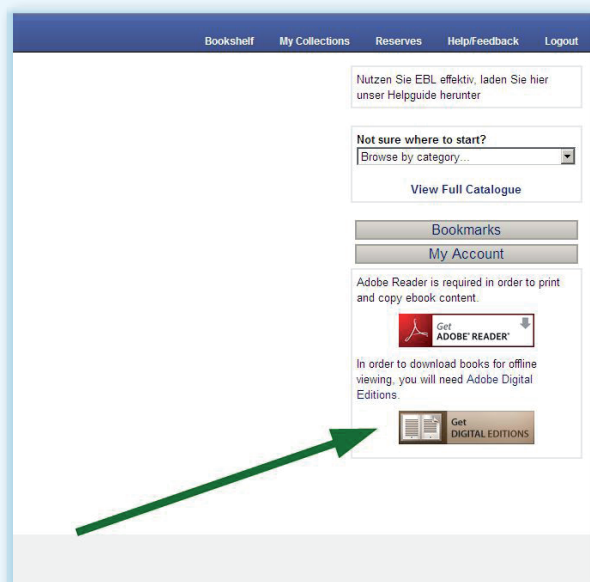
Bookshelf My Collections Reserves Help/Feedback Logout

Nutzen Sie EBL effektiv, laden Sie hier unser Helpguide herunter

Not sure where to start?
Browse by category...

View Full Catalogue

Bookmarks
My Account

Adobe Reader is required in order to print and copy ebook content.

Get ADOBE® READER®

In order to download books for offline viewing, you will need Adobe Digital Editions.

Get DIGITAL EDITIONS